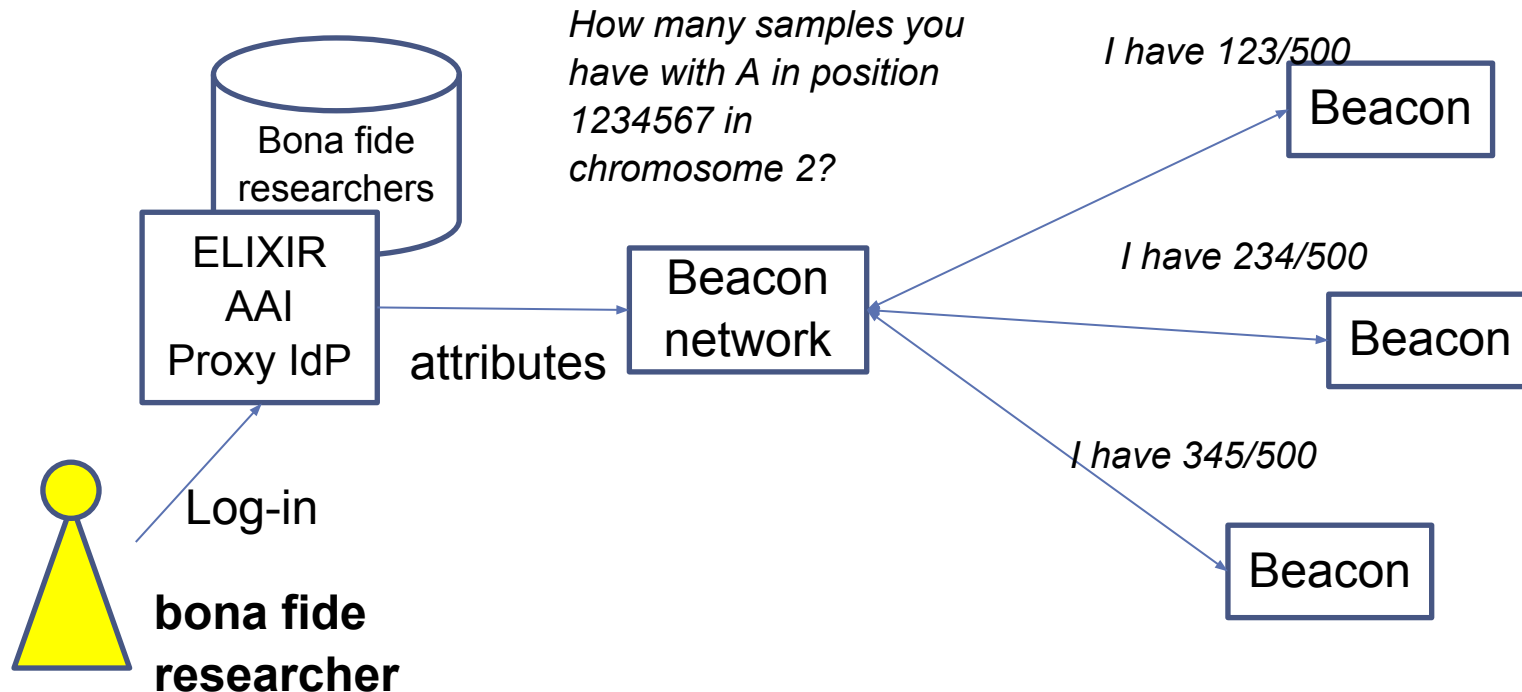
Bona fide researchers

ELIXIR AAI Proxy IdP

How many samples you have with A in position 1234567 in chromosome 2?

I have 123/500

Beacon

attributes

Beacon network

I have 234/500

Beacon

I have 345/500

Beacon

Log-in

bona fide researcher